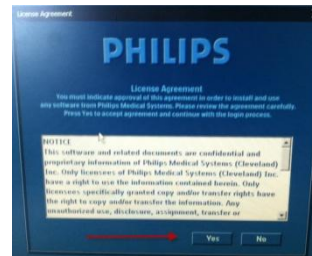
License Agreement

PHILIPS

License Agreement
You must indicate approval of this agreement in order to install and use any software from Philips Medical Systems. Please review the agreement carefully. Press Yes to accept agreement and continue with the login process.

NOTICE
This software and related documents are confidential and proprietary information of Philips Medical Systems (Cleveland) Inc. Only licensees of Philips Medical Systems (Cleveland) Inc. have a right to use the information contained herein. Only licensees specifically granted copy and/or transfer rights have the right to copy and/or transfer the information. Any unauthorized use, disclosure, assignment, transfer or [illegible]

Yes No